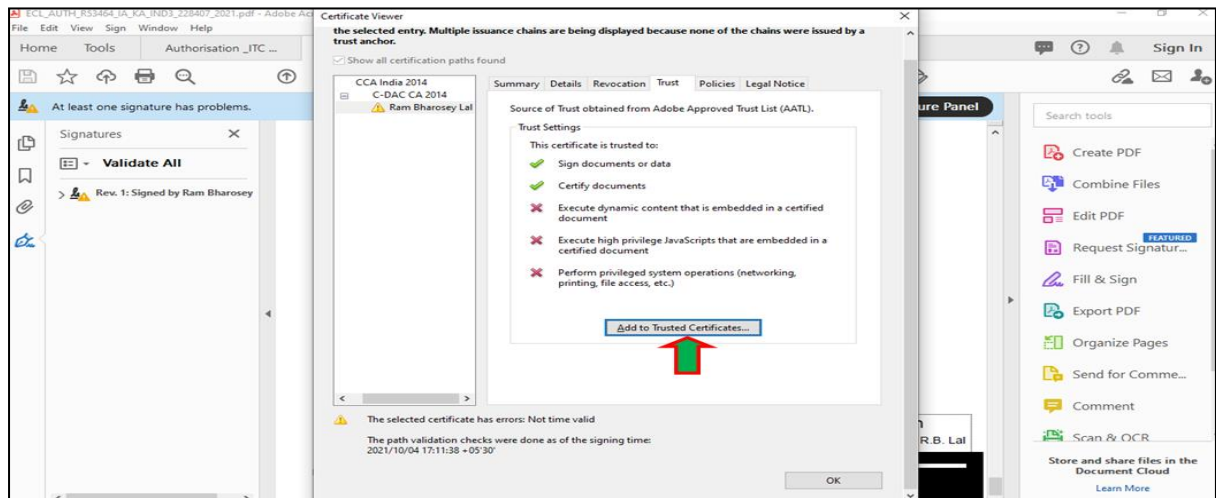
ECL_AUTH_R53464_IA_KA_IND3_228407_2021.pdf - Adobe Ac
File Edit View Sign Window Help
Home Tools Authorisation _ITC ...
Sign In
At least one signature has problems.
Signatures
Validate All
Rev. 1: Signed by Ram Bharosey

Certificate Viewer
the selected entry. Multiple issuance chains are being displayed because none of the chains were issued by a trust anchor.
Show all certification paths found
CCA India 2014
C-DAC CA 2014
Ram Bharosey Lal
Summary Details Revocation Trust Policies Legal Notice
Source of Trust obtained from Adobe Approved Trust List (AATL).
Trust Settings
This certificate is trusted to:
Sign documents or data
Certify documents
Execute dynamic content that is embedded in a certified document
Execute high privilege JavaScripts that are embedded in a certified document
Perform privileged system operations (networking, printing, file access, etc.)
Add to Trusted Certificates...
The selected certificate has errors: Not time valid
The path validation checks were done as of the signing time:
2021/10/04 17:11:38 +05'30'
OK

ure Panel
R.B. Lal

Search tools
Create PDF
Combine Files
Edit PDF
FEATURED
Request Signatur...
Fill & Sign
Export PDF
Organize Pages
Send for Comme...
Comment
Scan & OCR
Store and share files in the Document Cloud
Learn More